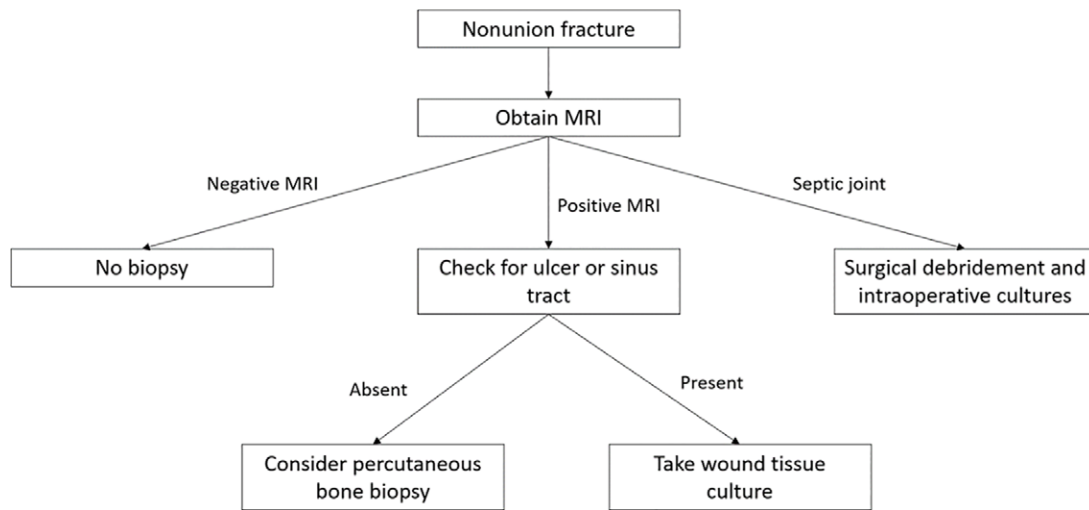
Nonunion fracture

Obtain MRI

Negative MRI

Positive MRI

Septic joint

No biopsy

Check for ulcer or sinus tract

Surgical debridement and intraoperative cultures

Absent

Present

Consider percutaneous bone biopsy

Take wound tissue culture